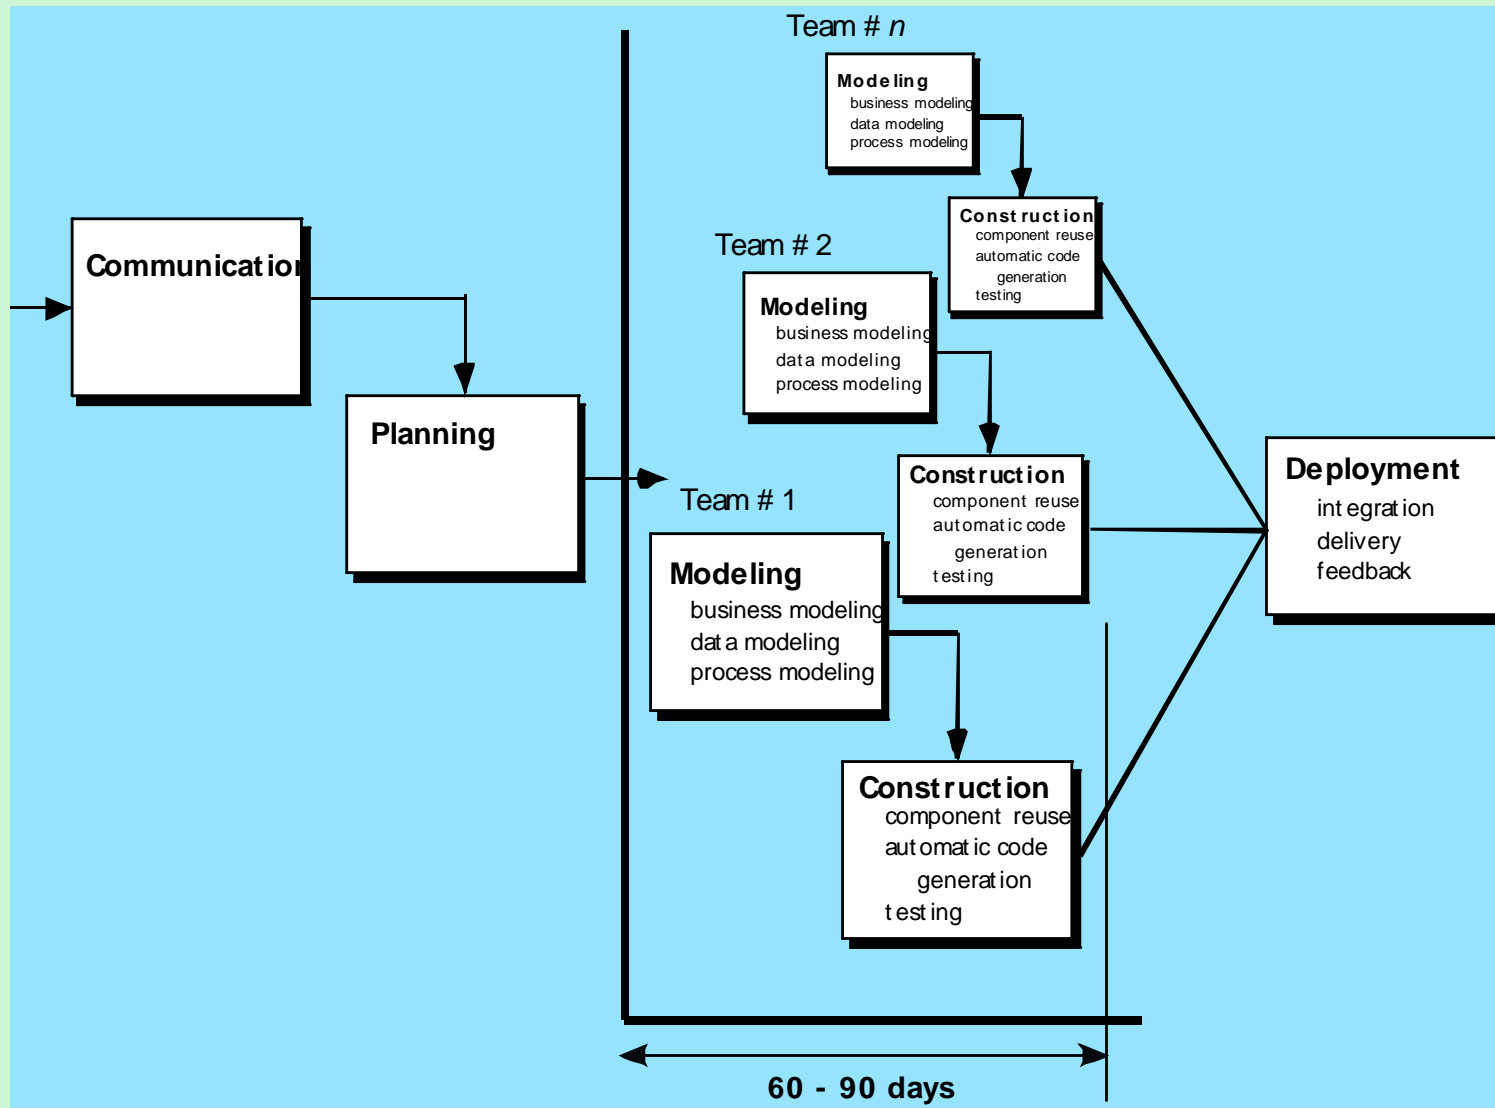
Communication

Planning

Team # $n$

Modeling
business modeling
data modeling
process modeling

Construction
component reuse
automatic code generation
testing

Team # 2

Modeling
business modeling
data modeling
process modeling

Construction
component reuse
automatic code generation
testing

Team # 1

Modeling
business modeling
data modeling
process modeling

Construction
component reuse
automatic code generation
testing

Deployment
integration
delivery
feedback

60 - 90 days